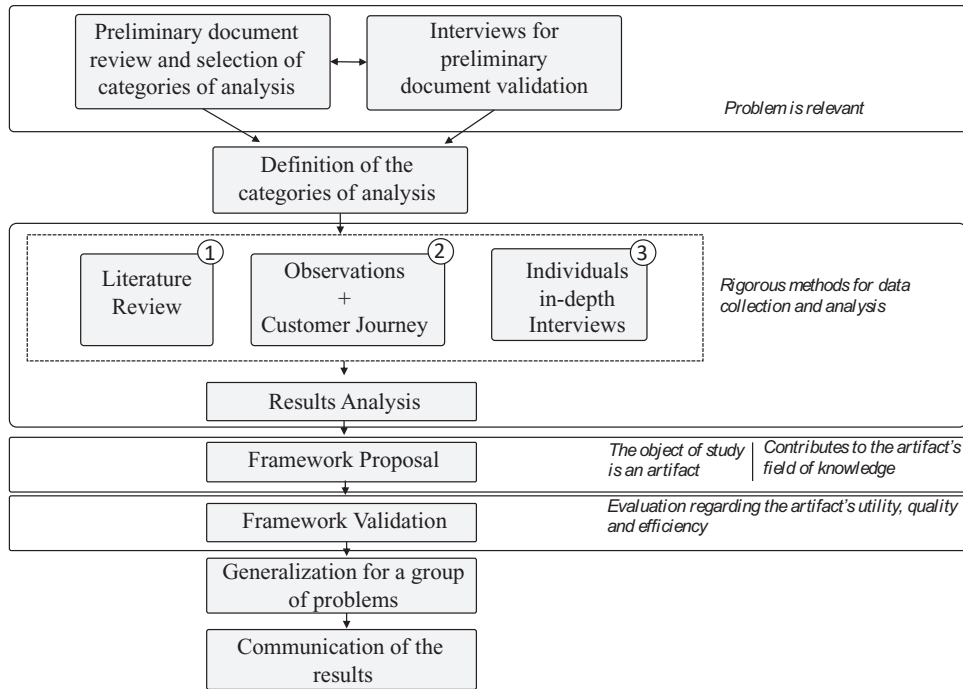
Preliminary document review and selection of categories of analysis

Interviews for preliminary document validation

Problem is relevant

Definition of the categories of analysis

1
Literature Review

2
Observations + Customer Journey

3
Individuals in-depth Interviews

Rigorous methods for data collection and analysis

Results Analysis

Framework Proposal

The object of study is an artifact

Contributes to the artifact's field of knowledge

Framework Validation

Evaluation regarding the artifact's utility, quality and efficiency

Generalization for a group of problems

Communication of the results